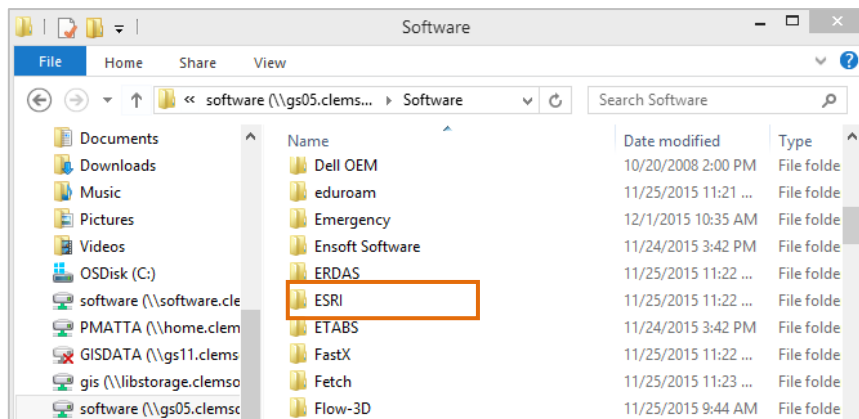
Software

File Home Share View

« software (\\gs05.clems... ▸ Software

Search Software

Documents
Downloads
Music
Pictures
Videos
OSDisk (C:)
software (\\software.cle
PMATTA (\\home.clem
GISDATA (\\gs11.clems
gis (\\libstorage.clemso
software (\\gs05.clemsc

| Name | Date modified | Type |
|---|---|---|
| Dell OEM | 10/20/2008 2:00 PM | File folde |
| eduroam | 11/25/2015 11:21 ... | File folde |
| Emergency | 12/1/2015 10:35 AM | File folde |
| Ensoft Software | 11/24/2015 3:42 PM | File folde |
| ERDAS | 11/25/2015 11:22 ... | File folde |
| ESRI | 11/25/2015 11:22 ... | File folde |
| ETABS | 11/24/2015 3:42 PM | File folde |
| FastX | 11/25/2015 11:22 ... | File folde |
| Fetch | 11/25/2015 11:23 ... | File folde |
| Flow-3D | 11/25/2015 9:44 AM | File folde |